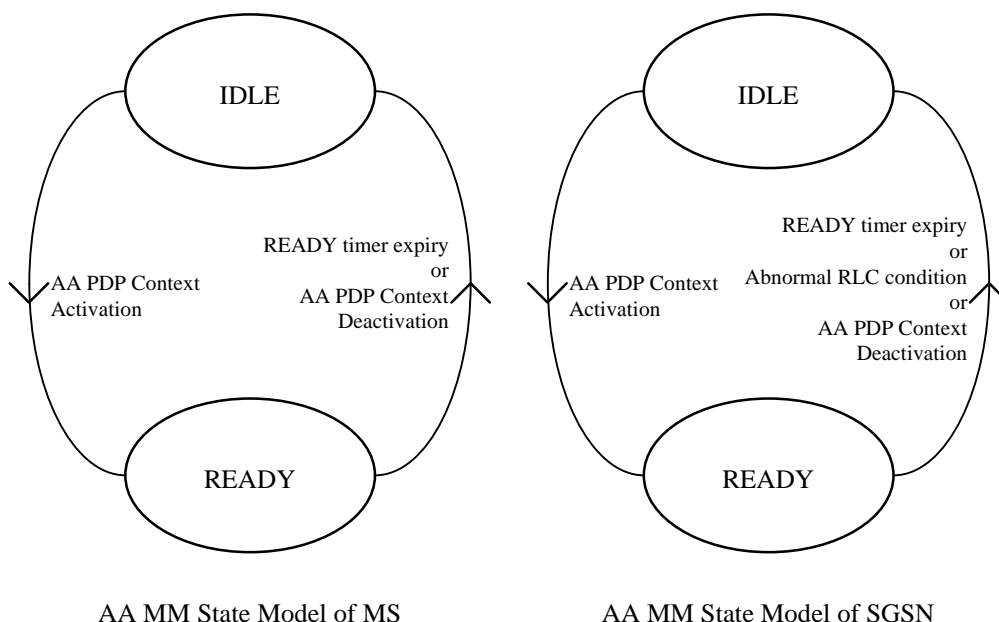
IDLE

AA PDP Context Activation

READY timer expiry or AA PDP Context Deactivation

READY

AA MM State Model of MS

IDLE

AA PDP Context Activation

READY timer expiry or Abnormal RLC condition or AA PDP Context Deactivation

READY

AA MM State Model of SGSN